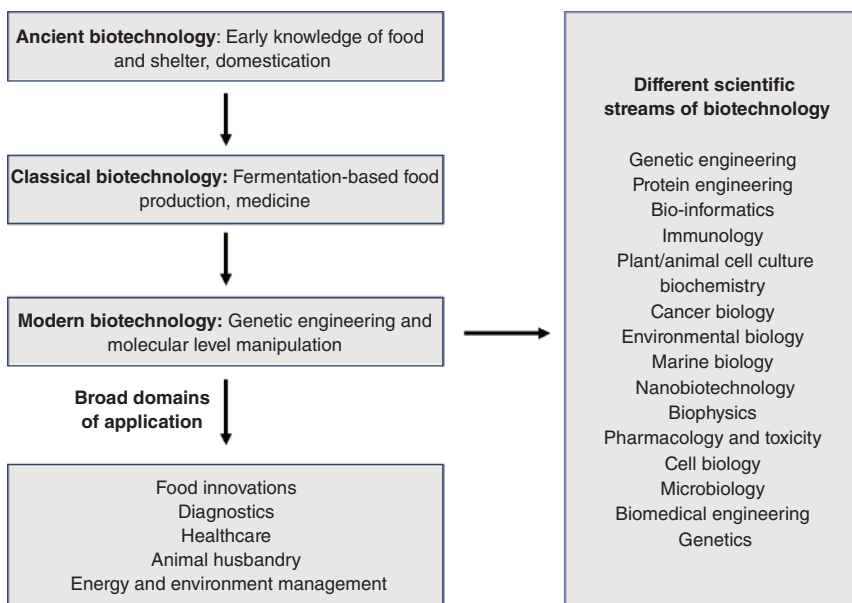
**Ancient biotechnology**: Early knowledge of food and shelter, domestication

**Classical biotechnology:** Fermentation-based food production, medicine

**Modern biotechnology:** Genetic engineering and molecular level manipulation

**Broad domains of application**

Food innovations
Diagnostics
Healthcare
Animal husbandry
Energy and environment management

**Different scientific streams of biotechnology**

Genetic engineering
Protein engineering
Bio-informatics
Immunology
Plant/animal cell culture
biochemistry
Cancer biology
Environmental biology
Marine biology
Nanobiotechnology
Biophysics
Pharmacology and toxicity
Cell biology
Microbiology
Biomedical engineering
Genetics